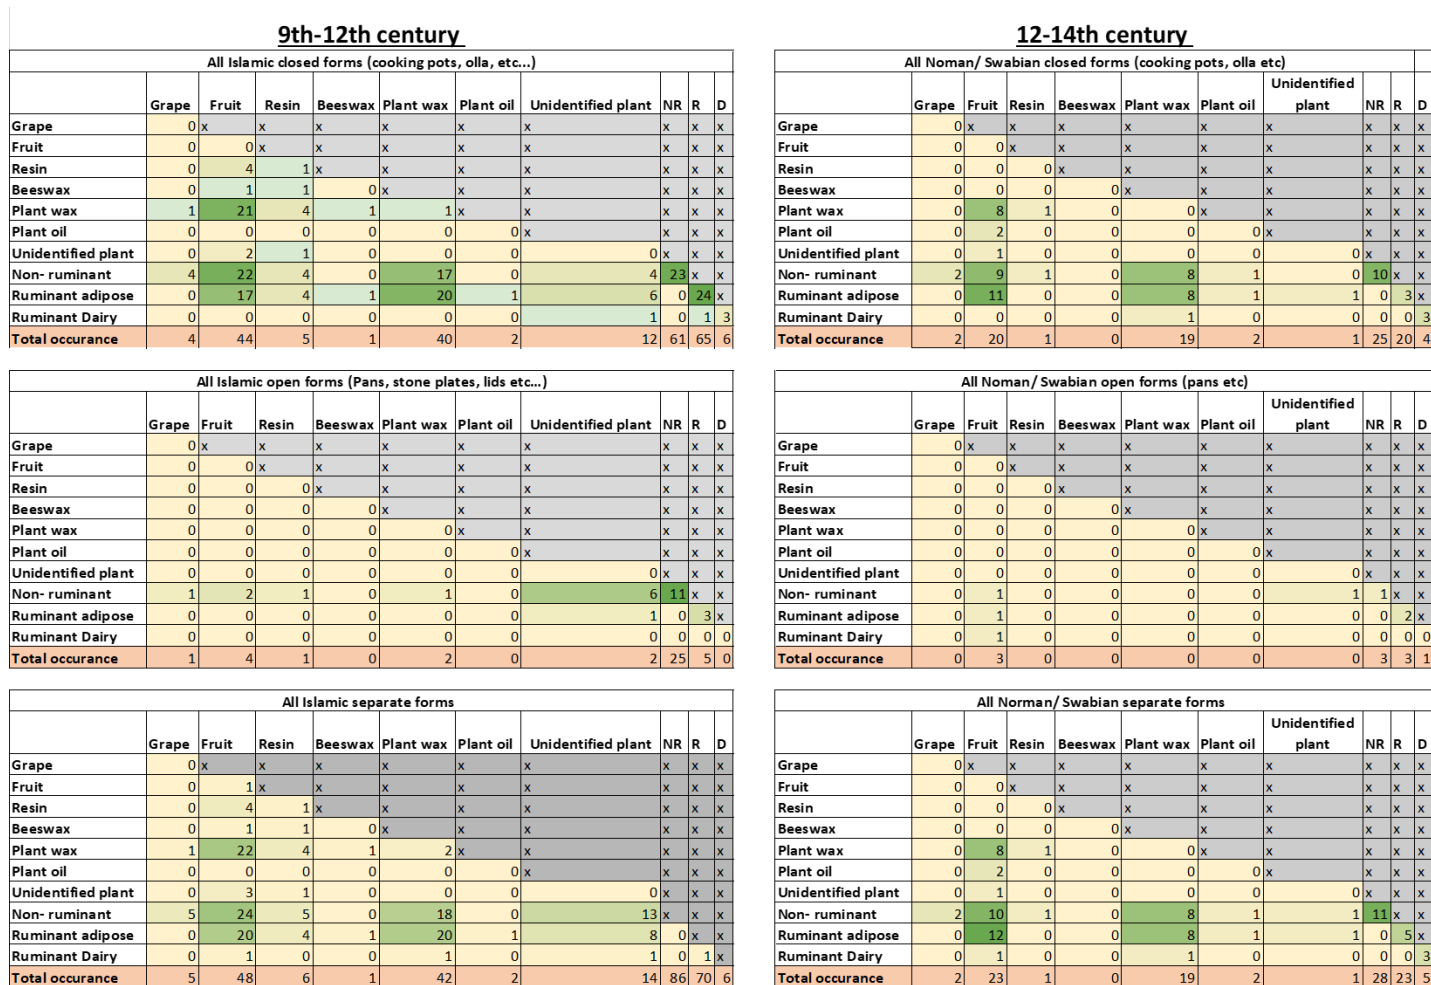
9th-12th century

All Islamic closed forms (cooking pots, olla, etc...)

| | Grape | Fruit | Resin | Beeswax | Plant wax | Plant oil | Unidentified plant | NR | R | D |
|---|---|---|---|---|---|---|---|---|---|---|
| Grape | 0 | x | x | x | x | x | x | x | x | x |
| Fruit | 0 | 0 | x | x | x | x | x | x | x | x |
| Resin | 0 | 4 | 1 | x | x | x | x | x | x | x |
| Beeswax | 0 | 1 | 1 | 0 | x | x | x | x | x | x |
| Plant wax | 1 | 21 | 4 | 1 | 1 | x | x | x | x | x |
| Plant oil | 0 | 0 | 0 | 0 | 0 | 0 | x | x | x | x |
| Unidentified plant | 0 | 2 | 1 | 0 | 0 | 0 | 0 | x | x | x |
| Non- ruminant | 4 | 22 | 4 | 0 | 17 | 0 | 4 | 23 | x | x |
| Ruminant adipose | 0 | 17 | 4 | 1 | 20 | 1 | 6 | 0 | 24 | x |
| Ruminant Dairy | 0 | 0 | 0 | 0 | 0 | 0 | 1 | 0 | 1 | 3 |
| Total occurance | 4 | 44 | 5 | 1 | 40 | 2 | 12 | 61 | 65 | 6 |

All Islamic open forms (Pans, stone plates, lids etc...)

| | Grape | Fruit | Resin | Beeswax | Plant wax | Plant oil | Unidentified plant | NR | R | D |
|---|---|---|---|---|---|---|---|---|---|---|
| Grape | 0 | x | x | x | x | x | x | x | x | x |
| Fruit | 0 | 0 | x | x | x | x | x | x | x | x |
| Resin | 0 | 0 | 0 | x | x | x | x | x | x | x |
| Beeswax | 0 | 0 | 0 | 0 | x | x | x | x | x | x |
| Plant wax | 0 | 0 | 0 | 0 | 0 | x | x | x | x | x |
| Plant oil | 0 | 0 | 0 | 0 | 0 | 0 | x | x | x | x |
| Unidentified plant | 0 | 0 | 0 | 0 | 0 | 0 | 0 | x | x | x |
| Non- ruminant | 1 | 2 | 1 | 0 | 1 | 0 | 6 | 11 | x | x |
| Ruminant adipose | 0 | 0 | 0 | 0 | 0 | 0 | 1 | 0 | 3 | x |
| Ruminant Dairy | 0 | 0 | 0 | 0 | 0 | 0 | 0 | 0 | 0 | 0 |
| Total occurance | 1 | 4 | 1 | 0 | 2 | 0 | 2 | 25 | 5 | 0 |

All Islamic separate forms

| | Grape | Fruit | Resin | Beeswax | Plant wax | Plant oil | Unidentified plant | NR | R | D |
|---|---|---|---|---|---|---|---|---|---|---|
| Grape | 0 | x | x | x | x | x | x | x | x | x |
| Fruit | 0 | 1 | x | x | x | x | x | x | x | x |
| Resin | 0 | 4 | 1 | x | x | x | x | x | x | x |
| Beeswax | 0 | 1 | 1 | 0 | x | x | x | x | x | x |
| Plant wax | 1 | 22 | 4 | 1 | 2 | x | x | x | x | x |
| Plant oil | 0 | 0 | 0 | 0 | 0 | 0 | x | x | x | x |
| Unidentified plant | 0 | 3 | 1 | 0 | 0 | 0 | 0 | x | x | x |
| Non- ruminant | 5 | 24 | 5 | 0 | 18 | 0 | 13 | x | x | x |
| Ruminant adipose | 0 | 20 | 4 | 1 | 20 | 1 | 8 | 0 | x | x |
| Ruminant Dairy | 0 | 1 | 0 | 0 | 1 | 0 | 1 | 0 | 1 | 3 |
| Total occurance | 5 | 48 | 6 | 1 | 42 | 2 | 14 | 86 | 70 | 6 |

12-14th century

All Noman/ Swabian closed forms (cooking pots, olla etc)

| | Grape | Fruit | Resin | Beeswax | Plant wax | Plant oil | Unidentified plant | NR | R | D |
|---|---|---|---|---|---|---|---|---|---|---|
| Grape | 0 | x | x | x | x | x | x | x | x | x |
| Fruit | 0 | 0 | x | x | x | x | x | x | x | x |
| Resin | 0 | 0 | 0 | x | x | x | x | x | x | x |
| Beeswax | 0 | 0 | 0 | 0 | x | x | x | x | x | x |
| Plant wax | 0 | 8 | 1 | 0 | 0 | x | x | x | x | x |
| Plant oil | 0 | 2 | 0 | 0 | 0 | 0 | x | x | x | x |
| Unidentified plant | 0 | 1 | 0 | 0 | 0 | 0 | 0 | x | x | x |
| Non- ruminant | 2 | 9 | 1 | 0 | 8 | 1 | 0 | 10 | x | x |
| Ruminant adipose | 0 | 11 | 0 | 0 | 8 | 1 | 1 | 0 | 3 | x |
| Ruminant Dairy | 0 | 0 | 0 | 0 | 1 | 0 | 0 | 0 | 0 | 3 |
| Total occurance | 2 | 20 | 1 | 0 | 19 | 2 | 1 | 25 | 20 | 4 |

All Noman/ Swabian open forms (pans etc)

| | Grape | Fruit | Resin | Beeswax | Plant wax | Plant oil | Unidentified plant | NR | R | D |
|---|---|---|---|---|---|---|---|---|---|---|
| Grape | 0 | x | x | x | x | x | x | x | x | x |
| Fruit | 0 | 0 | x | x | x | x | x | x | x | x |
| Resin | 0 | 0 | 0 | x | x | x | x | x | x | x |
| Beeswax | 0 | 0 | 0 | 0 | x | x | x | x | x | x |
| Plant wax | 0 | 0 | 0 | 0 | 0 | x | x | x | x | x |
| Plant oil | 0 | 0 | 0 | 0 | 0 | 0 | x | x | x | x |
| Unidentified plant | 0 | 0 | 0 | 0 | 0 | 0 | 0 | x | x | x |
| Non- ruminant | 0 | 1 | 0 | 0 | 0 | 0 | 1 | 1 | x | x |
| Ruminant adipose | 0 | 1 | 0 | 0 | 0 | 0 | 0 | 0 | 2 | x |
| Ruminant Dairy | 0 | 1 | 0 | 0 | 0 | 0 | 0 | 0 | 0 | 0 |
| Total occurance | 0 | 3 | 0 | 0 | 0 | 0 | 0 | 3 | 3 | 1 |

All Norman/ Swabian separate forms

| | Grape | Fruit | Resin | Beeswax | Plant wax | Plant oil | Unidentified plant | NR | R | D |
|---|---|---|---|---|---|---|---|---|---|---|
| Grape | 0 | x | x | x | x | x | x | x | x | x |
| Fruit | 0 | 0 | x | x | x | x | x | x | x | x |
| Resin | 0 | 0 | 0 | x | x | x | x | x | x | x |
| Beeswax | 0 | 0 | 0 | 0 | x | x | x | x | x | x |
| Plant wax | 0 | 8 | 1 | 0 | 0 | x | x | x | x | x |
| Plant oil | 0 | 2 | 0 | 0 | 0 | 0 | x | x | x | x |
| Unidentified plant | 0 | 1 | 0 | 0 | 0 | 0 | 0 | x | x | x |
| Non- ruminant | 2 | 10 | 1 | 0 | 8 | 1 | 1 | 11 | x | x |
| Ruminant adipose | 0 | 12 | 0 | 0 | 8 | 1 | 1 | 0 | 5 | x |
| Ruminant Dairy | 0 | 1 | 0 | 0 | 1 | 0 | 0 | 0 | 0 | 3 |
| Total occurance | 2 | 23 | 1 | 0 | 19 | 2 | 1 | 28 | 23 | 5 |